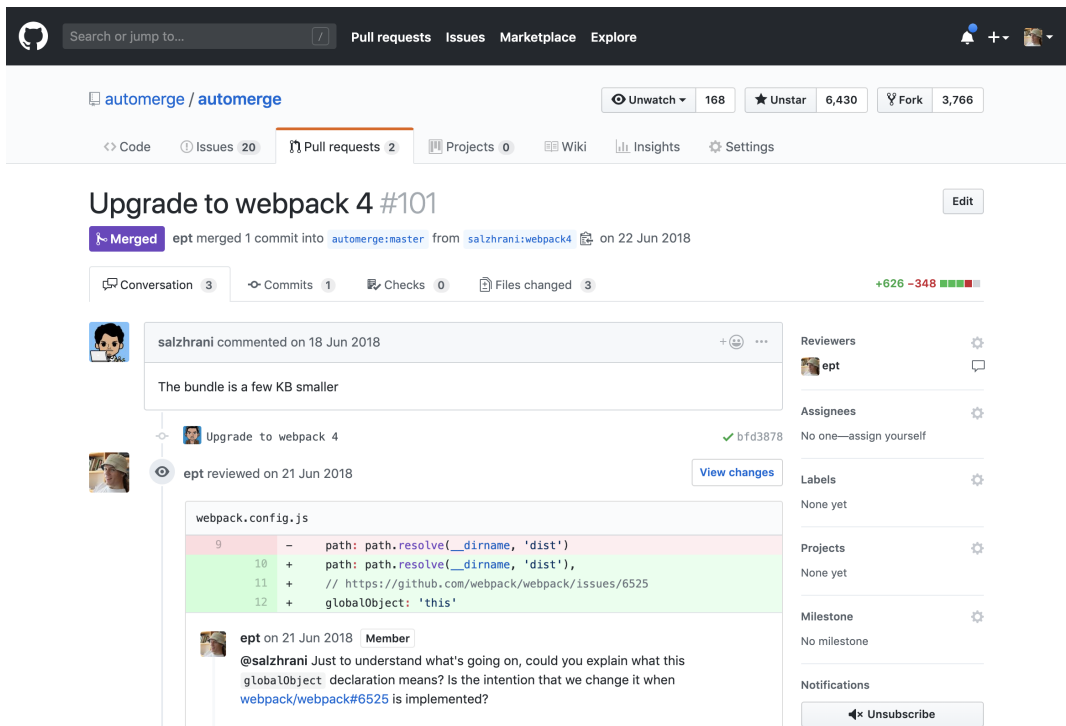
Search or jump to... / Pull requests Issues Marketplace Explore

automerge / automerge

Unwatch 168 Unstar 6,430 Fork 3,766

Code Issues 20 Pull requests 2 Projects 0 Wiki Insights Settings

Upgrade to webpack 4 #101

Edit

Merged ept merged 1 commit into automerge:master from salzhrani:webpack4 on 22 Jun 2018

Conversation 3 Commits 1 Checks 0 Files changed 3 +626 −348

salzhrani commented on 18 Jun 2018

The bundle is a few KB smaller

Upgrade to webpack 4 bfd3878

ept reviewed on 21 Jun 2018

View changes

webpack.config.js

| | | | |
|---|---|---|---|
| 9 | | - | path: path.resolve(__dirname, 'dist') |
| | 10 | + | path: path.resolve(__dirname, 'dist'), |
| | 11 | + | // https://github.com/webpack/webpack/issues/6525 |
| | 12 | + | globalObject: 'this' |

ept on 21 Jun 2018 Member

@salzhrani Just to understand what's going on, could you explain what this globalObject declaration means? Is the intention that we change it when webpack/webpack#6525 is implemented?

Reviewers
ept

Assignees
No one—assign yourself

Labels
None yet

Projects
None yet

Milestone
No milestone

Notifications
Unsubscribe